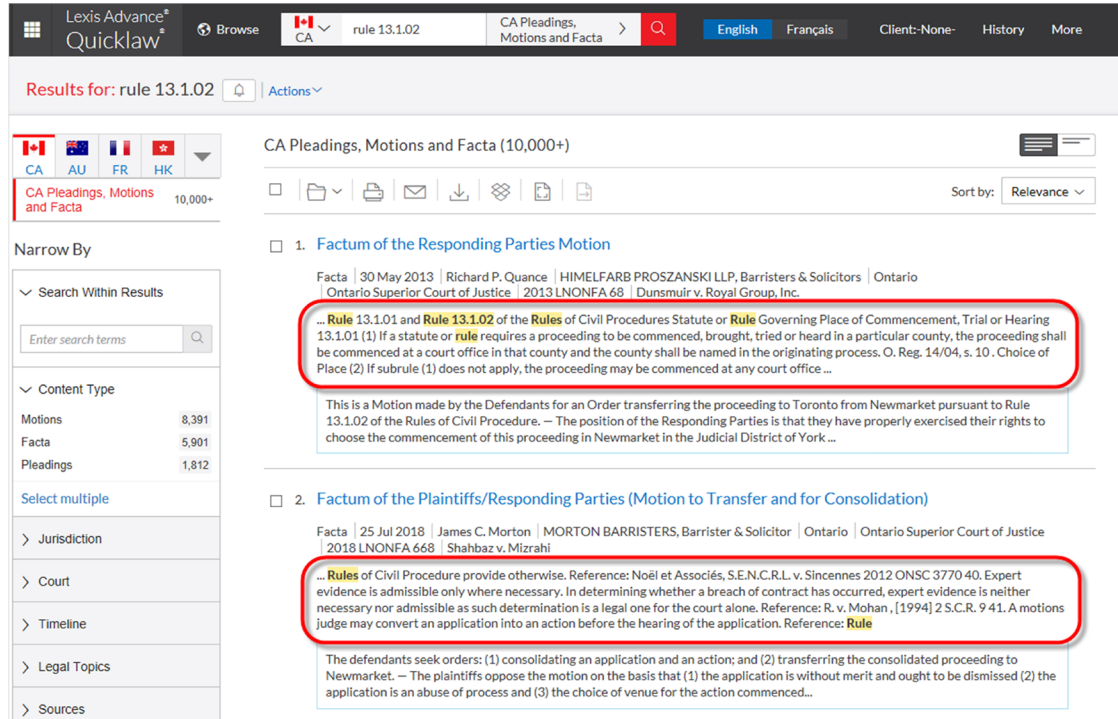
Lexis Advance® Quicklaw®

Browse

CA

rule 13.1.02

CA Pleadings, Motions and Facta

English

Français

Client:-None-

History

More

Results for: rule 13.1.02

Actions

CA AU FR HK

CA Pleadings, Motions and Facta 10,000+

Narrow By

Search Within Results

Enter search terms

Content Type

| Motions | 8,391 |
|---|---|
| Facta | 5,901 |
| Pleadings | 1,812 |

Select multiple

Jurisdiction

Court

Timeline

Legal Topics

Sources

CA Pleadings, Motions and Facta (10,000+)

Sort by: Relevance

1. Factum of the Responding Parties Motion

Facta | 30 May 2013 | Richard P. Quance | HIMELFARB PROSZANSKI LLP, Barristers & Solicitors | Ontario | Ontario Superior Court of Justice | 2013 LNONFA 68 | Dunsmuir v. Royal Group, Inc.

... Rule 13.1.01 and Rule 13.1.02 of the Rules of Civil Procedures Statute or Rule Governing Place of Commencement, Trial or Hearing 13.1.01 (1) If a statute or rule requires a proceeding to be commenced, brought, tried or heard in a particular county, the proceeding shall be commenced at a court office in that county and the county shall be named in the originating process. O. Reg. 14/04, s. 10 . Choice of Place (2) If subrule (1) does not apply, the proceeding may be commenced at any court office ...

This is a Motion made by the Defendants for an Order transferring the proceeding to Toronto from Newmarket pursuant to Rule 13.1.02 of the Rules of Civil Procedure. — The position of the Responding Parties is that they have properly exercised their rights to choose the commencement of this proceeding in Newmarket in the Judicial District of York ...

2. Factum of the Plaintiffs/Responding Parties (Motion to Transfer and for Consolidation)

Facta | 25 Jul 2018 | James C. Morton | MORTON BARRISTERS, Barrister & Solicitor | Ontario | Ontario Superior Court of Justice | 2018 LNONFA 668 | Shahbaz v. Mizrahi

... Rules of Civil Procedure provide otherwise. Reference: Noël et Associés, S.E.N.C.R.L. v. Sincennes 2012 ONSC 3770 40. Expert evidence is admissible only where necessary. In determining whether a breach of contract has occurred, expert evidence is neither necessary nor admissible as such determination is a legal one for the court alone. Reference: R. v. Mohan , [1994] 2 S.C.R. 9 41. A motions judge may convert an application into an action before the hearing of the application. Reference: Rule

The defendants seek orders: (1) consolidating an application and an action; and (2) transferring the consolidated proceeding to Newmarket. — The plaintiffs oppose the motion on the basis that (1) the application is without merit and ought to be dismissed (2) the application is an abuse of process and (3) the choice of venue for the action commenced...